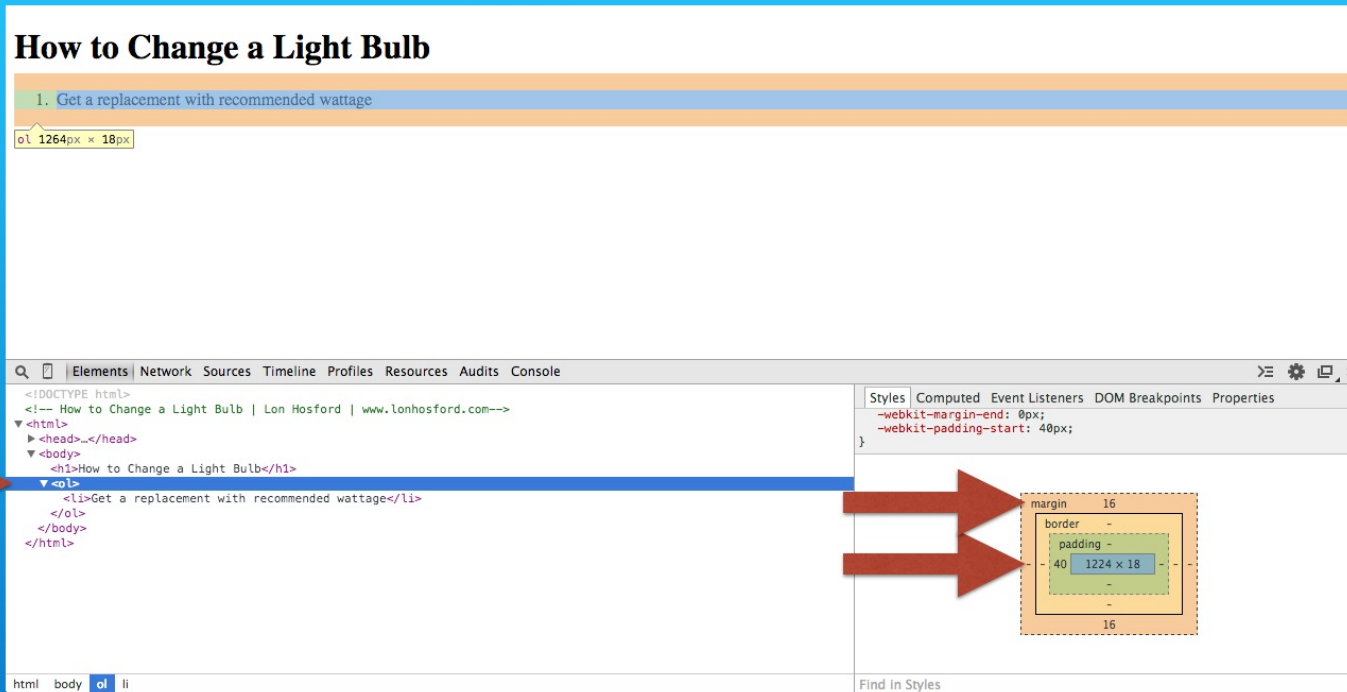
How to Change a Light Bulb

1. Get a replacement with recommended wattage

ol 1264px × 18px

Elements Network Sources Timeline Profiles Resources Audits Console

<!DOCTYPE html>
<!-- How to Change a Light Bulb | Lon Hosford | www.lonhosford.com-->
▼<html>
▶<head>…</head>
▼<body>
<h1>How to Change a Light Bulb</h1>
▼<ol>
<li>Get a replacement with recommended wattage</li>
</ol>
</body>
</html>

Styles Computed Event Listeners DOM Breakpoints Properties

-webkit-margin-end: 0px;
-webkit-padding-start: 40px;
}

margin 16
border -
padding -
40 1224 × 18 - - -
-
-
16

html body ol li

Find in Styles